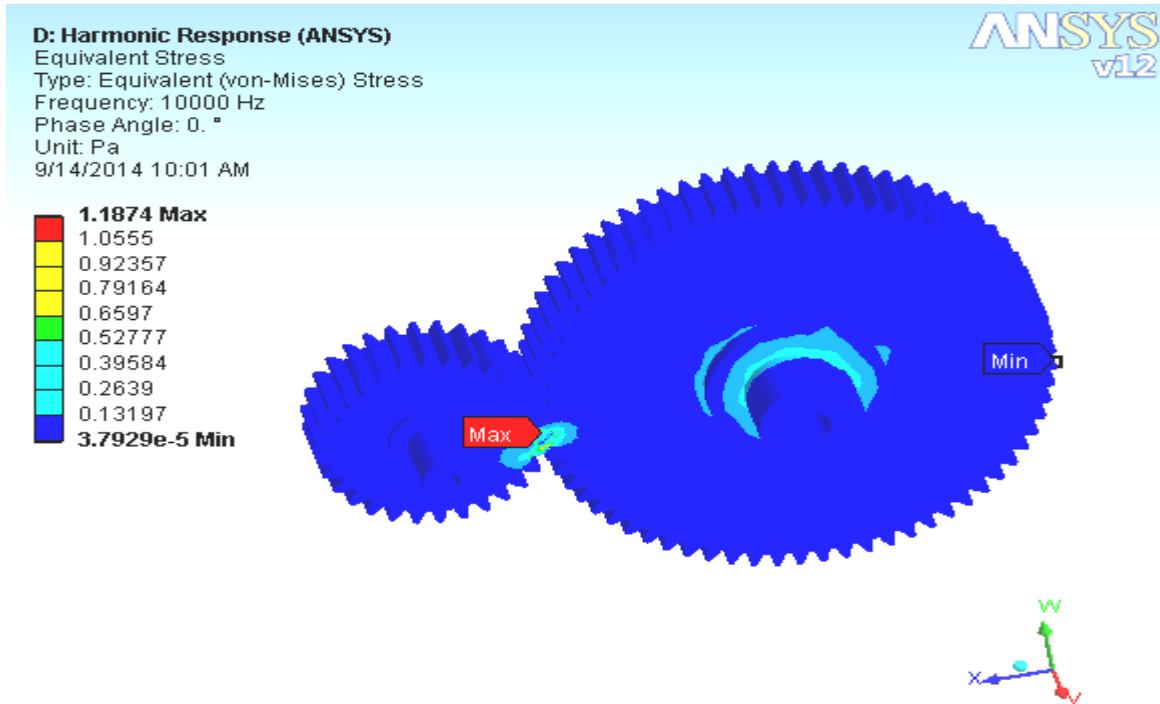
D: Harmonic Response (ANSYS)
Equivalent Stress
Type: Equivalent (von-Mises) Stress
Frequency: 10000 Hz
Phase Angle: 0. °
Unit: Pa
9/14/2014 10:01 AM

ANSYS
v12

1.1874 Max
1.0555
0.92357
0.79164
0.6597
0.52777
0.39584
0.2639
0.13197
3.7929e-5 Min

Max

Min

W
X
V